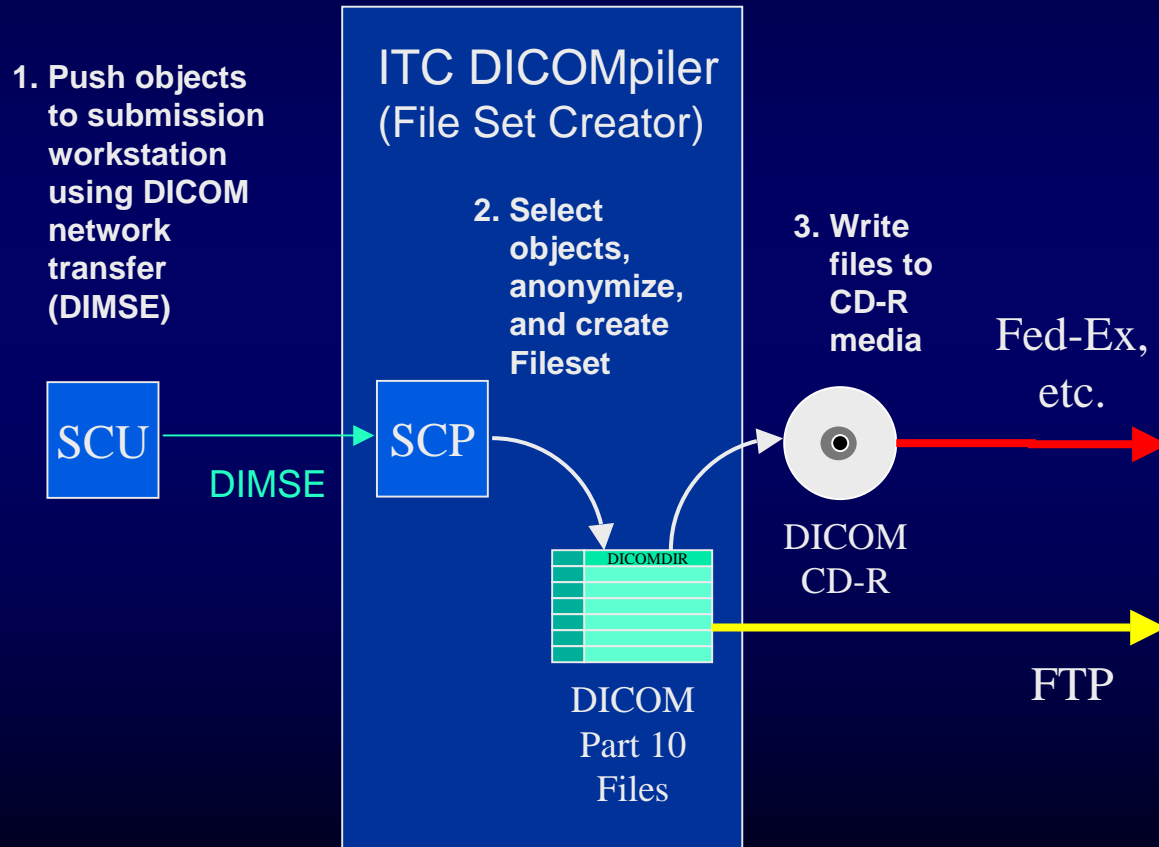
1. Push objects to submission workstation using DICOM network transfer (DIMSE)

ITC DICOMpiler
(File Set Creator)

2. Select objects, anonymize, and create Fileset

3. Write files to CD-R media

Fed-Ex, etc.

SCU

DIMSE

SCP

DICOMDIR

DICOM Part 10 Files

DICOM CD-R

FTP